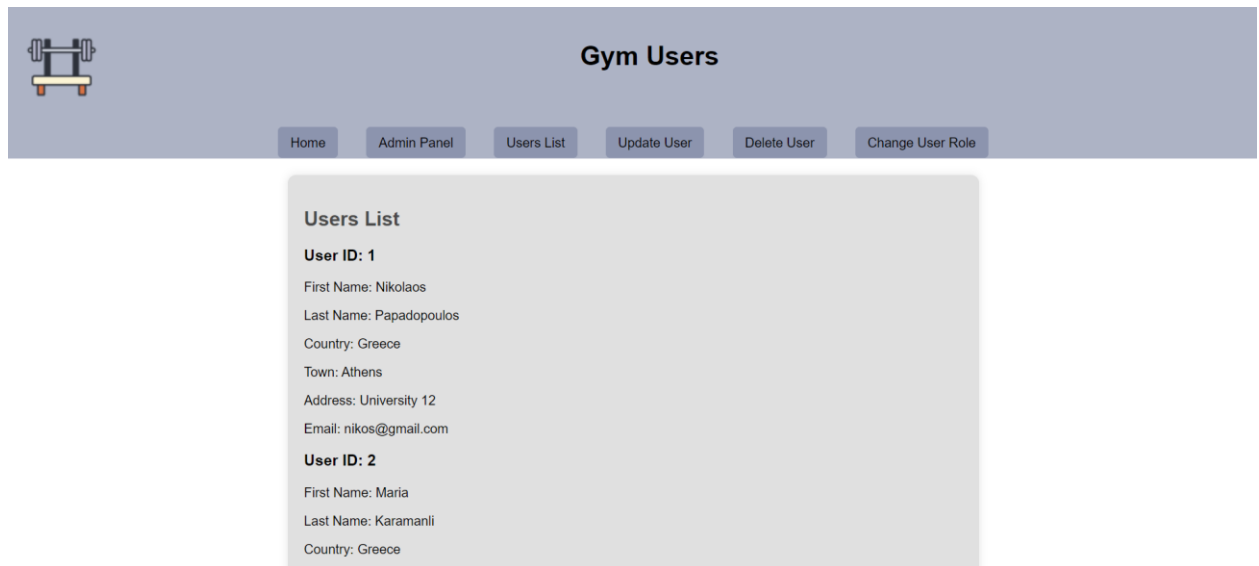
Gym Users

Home Admin Panel Users List Update User Delete User Change User Role

Users List

User ID: 1

First Name: Nikolaos

Last Name: Papadopoulos

Country: Greece

Town: Athens

Address: University 12

Email: nikos@gmail.com

User ID: 2

First Name: Maria

Last Name: Karamanli

Country: Greece